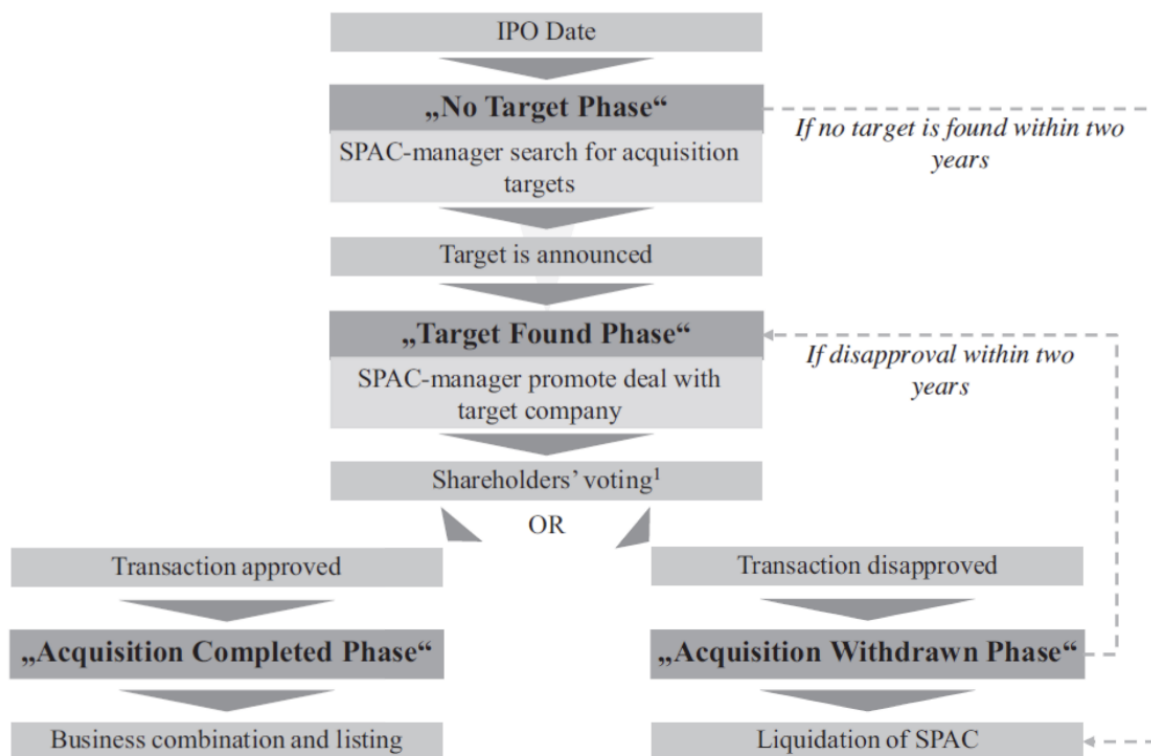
IPO Date

„No Target Phase“

SPAC-manager search for acquisition targets

If no target is found within two years

Target is announced

„Target Found Phase“

SPAC-manager promote deal with target company

If disapproval within two years

Shareholders' voting$^1$

OR

Transaction approved

Transaction disapproved

„Acquisition Completed Phase“

„Acquisition Withdrawn Phase“

Business combination and listing

Liquidation of SPAC